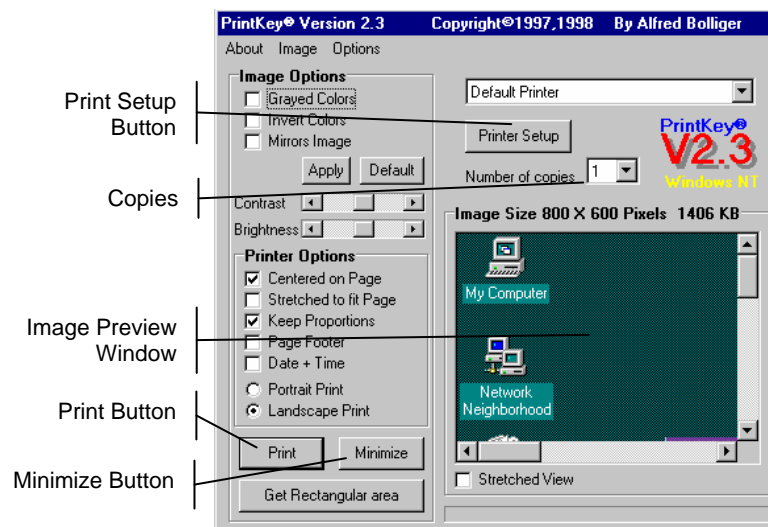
PrintKey® Version 2.3 Copyright©1997,1998 By Alfred Bolliger

About Image Options

Image Options
Grayed Colors
Invert Colors
Mirrors Image
Apply
Default
Contrast
Brightness

Printer Options
Centered on Page
Stretched to fit Page
Keep Proportions
Page Footer
Date + Time
Portrait Print
Landscape Print

Print
Minimize
Get Rectangular area

Default Printer
Printer Setup
PrintKey®
V2.3
Windows NT
Number of copies 1

Image Size 800 X 600 Pixels 1406 KB
My Computer
Network Neighborhood
Stretched View

Print Setup Button
Copies
Image Preview Window
Print Button
Minimize Button